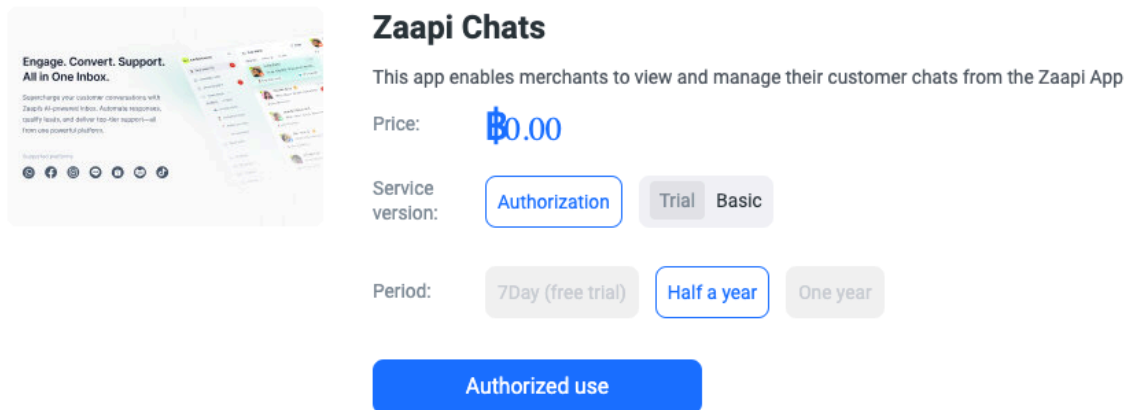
Engage. Convert. Support. All in One Inbox.

Supercharge your customer conversations with Zaapi's AI-powered Inbox. Automate responses, qualify leads, and deliver top-tier support—all from one powerful platform.

Supported platforms

Zaapi Chats

This app enables merchants to view and manage their customer chats from the Zaapi App

Price: ฿0.00

Service version: Authorization Trial Basic

Period: 7Day (free trial) Half a year One year

Authorized use